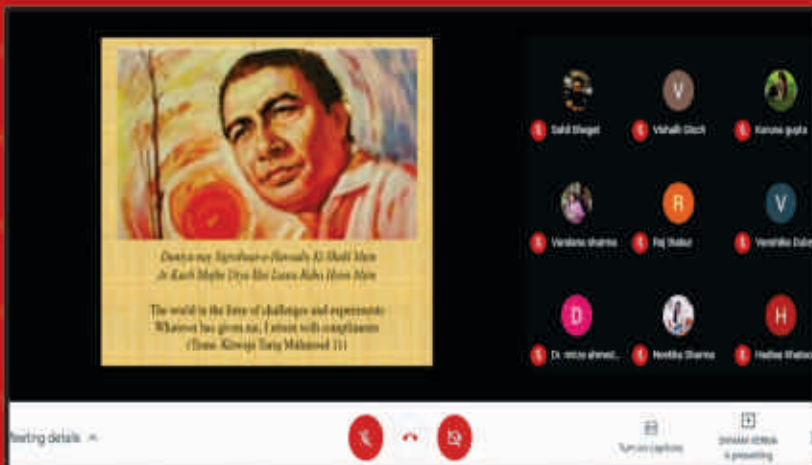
Duniya nay Tajrubaat-o-Hawadis Ki Shakl Mein
Jo Kuch Mujhe Diya Hai Lauta Raha Hoon Main

The world in the form of challenges and experiments
Whatever has given me, I return with compliments
(Trans. Khwaja Tariq Mahmood 11)

Sahil Bhagat
V
Vishalli Gich
Karuna gupta
Vandana sharma
R
Raj Thakur
V
Vanshika Dal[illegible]
D
Dr. mirza ahmed...
Neetika Sharma
H
Hadiya Wahe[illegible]

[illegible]eeting details ^
Turn on captions
SHIVAM VERMA
is presenting